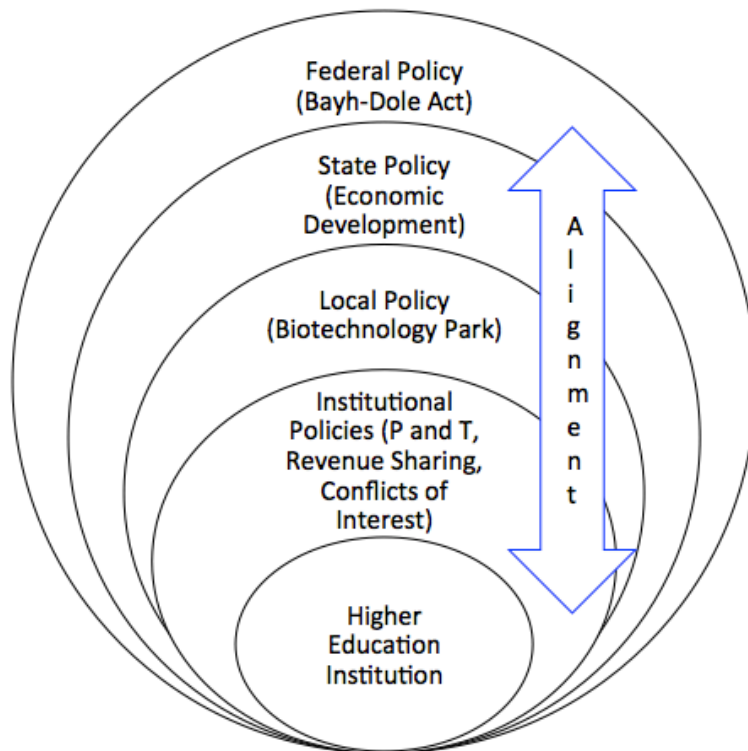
Federal Policy (Bayh-Dole Act)

State Policy (Economic Development)

Local Policy (Biotechnology Park)

Institutional Policies (P and T, Revenue Sharing, Conflicts of Interest)

Higher Education Institution

Alignment